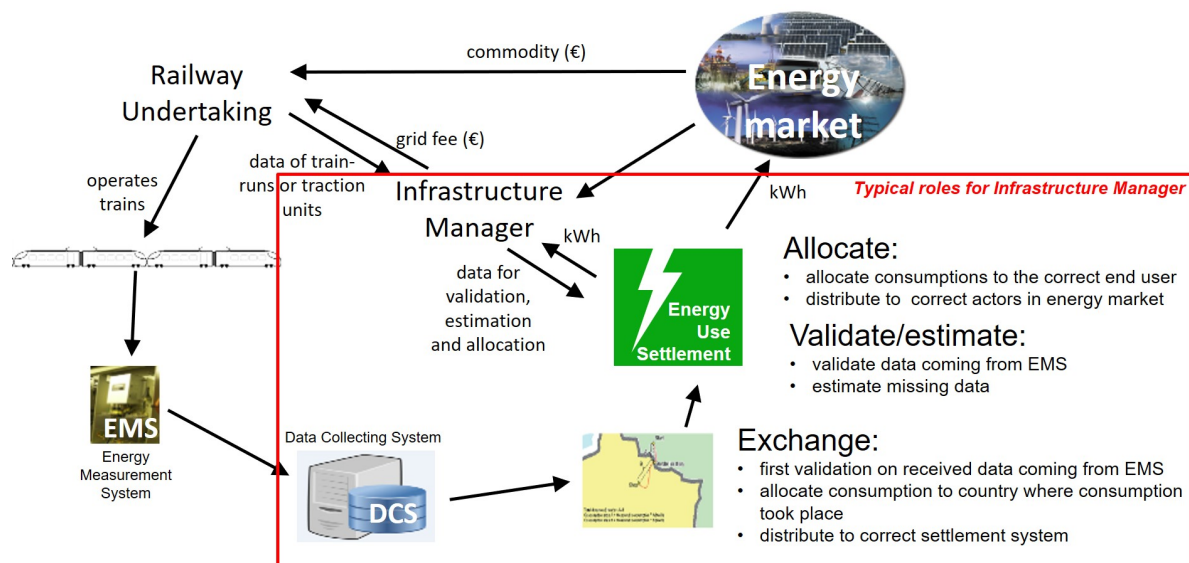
Railway Undertaking

commodity (€)

Energy market

grid fee (€)

data of train-runs or traction units

operates trains

Infrastructure Manager

kWh

Typical roles for Infrastructure Manager

kWh

data for validation, estimation and allocation

Energy Use Settlement

Allocate:
• allocate consumptions to the correct end user
• distribute to correct actors in energy market

Validate/estimate:
• validate data coming from EMS
• estimate missing data

EMS
Energy Measurement System

Data Collecting System

DCS

Exchange:
• first validation on received data coming from EMS
• allocate consumption to country where consumption took place
• distribute to correct settlement system